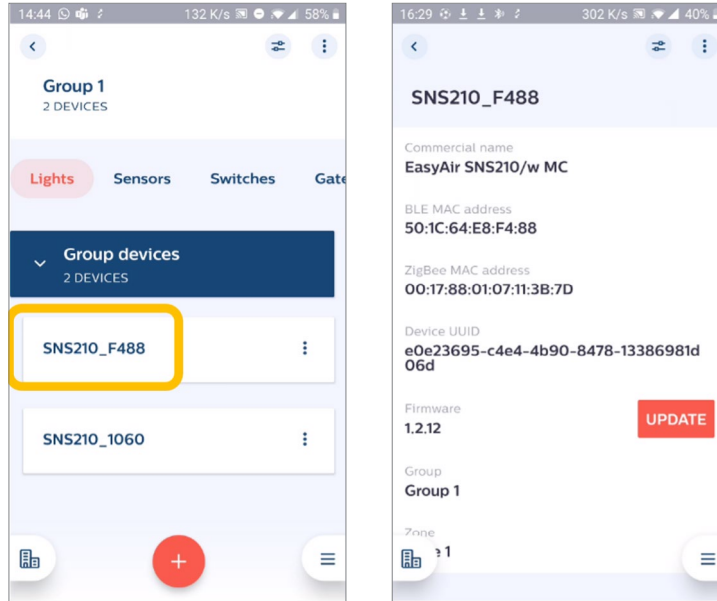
14:44 132 K/s 58%

Group 1
2 DEVICES

Lights Sensors Switches Gate

Group devices
2 DEVICES

SNS210_F488

SNS210_1060

+

16:29 302 K/s 40%

SNS210_F488

Commercial name
EasyAir SNS210/w MC

BLE MAC address
50:1C:64:E8:F4:88

ZigBee MAC address
00:17:88:01:07:11:3B:7D

Device UUID
e0e23695-c4e4-4b90-8478-13386981d06d

Firmware
1.2.12

UPDATE

Group
Group 1

Zone
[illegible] 1